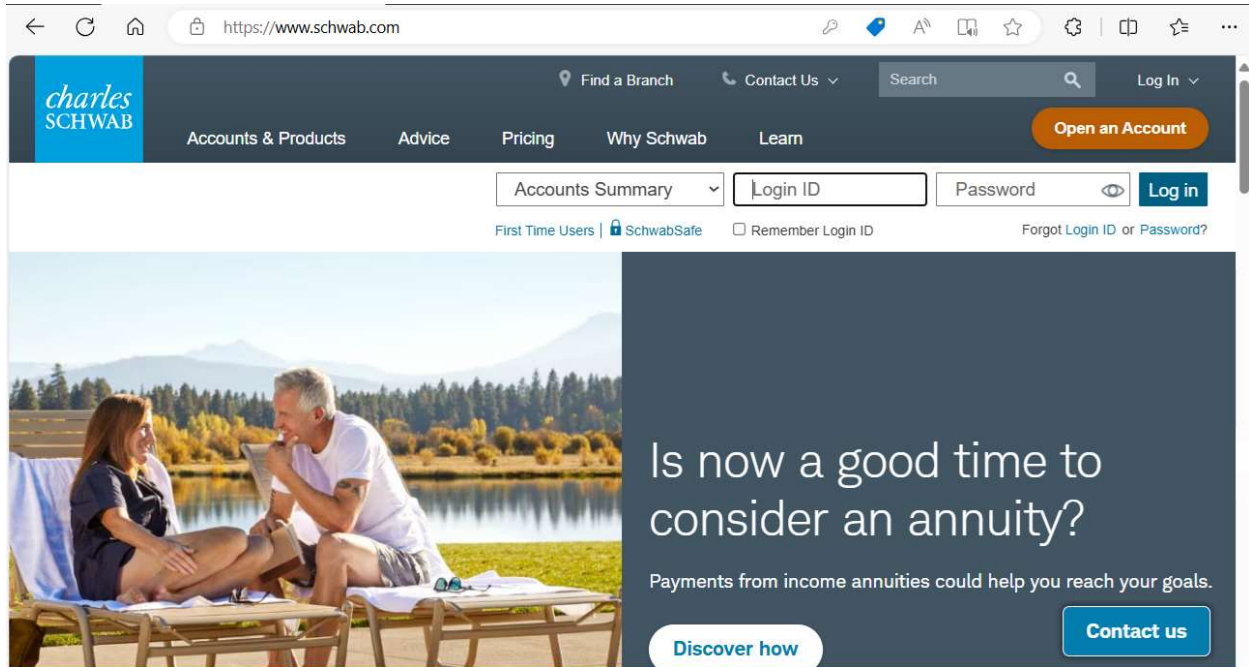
https://www.schwab.com

charles SCHWAB

Find a Branch
Contact Us
Search
Log In

Accounts & Products
Advice
Pricing
Why Schwab
Learn
Open an Account

Accounts Summary
Login ID
Password
Log in

First Time Users | SchwabSafe
Remember Login ID
Forgot Login ID or Password?

Is now a good time to consider an annuity?

Payments from income annuities could help you reach your goals.

Discover how

Contact us